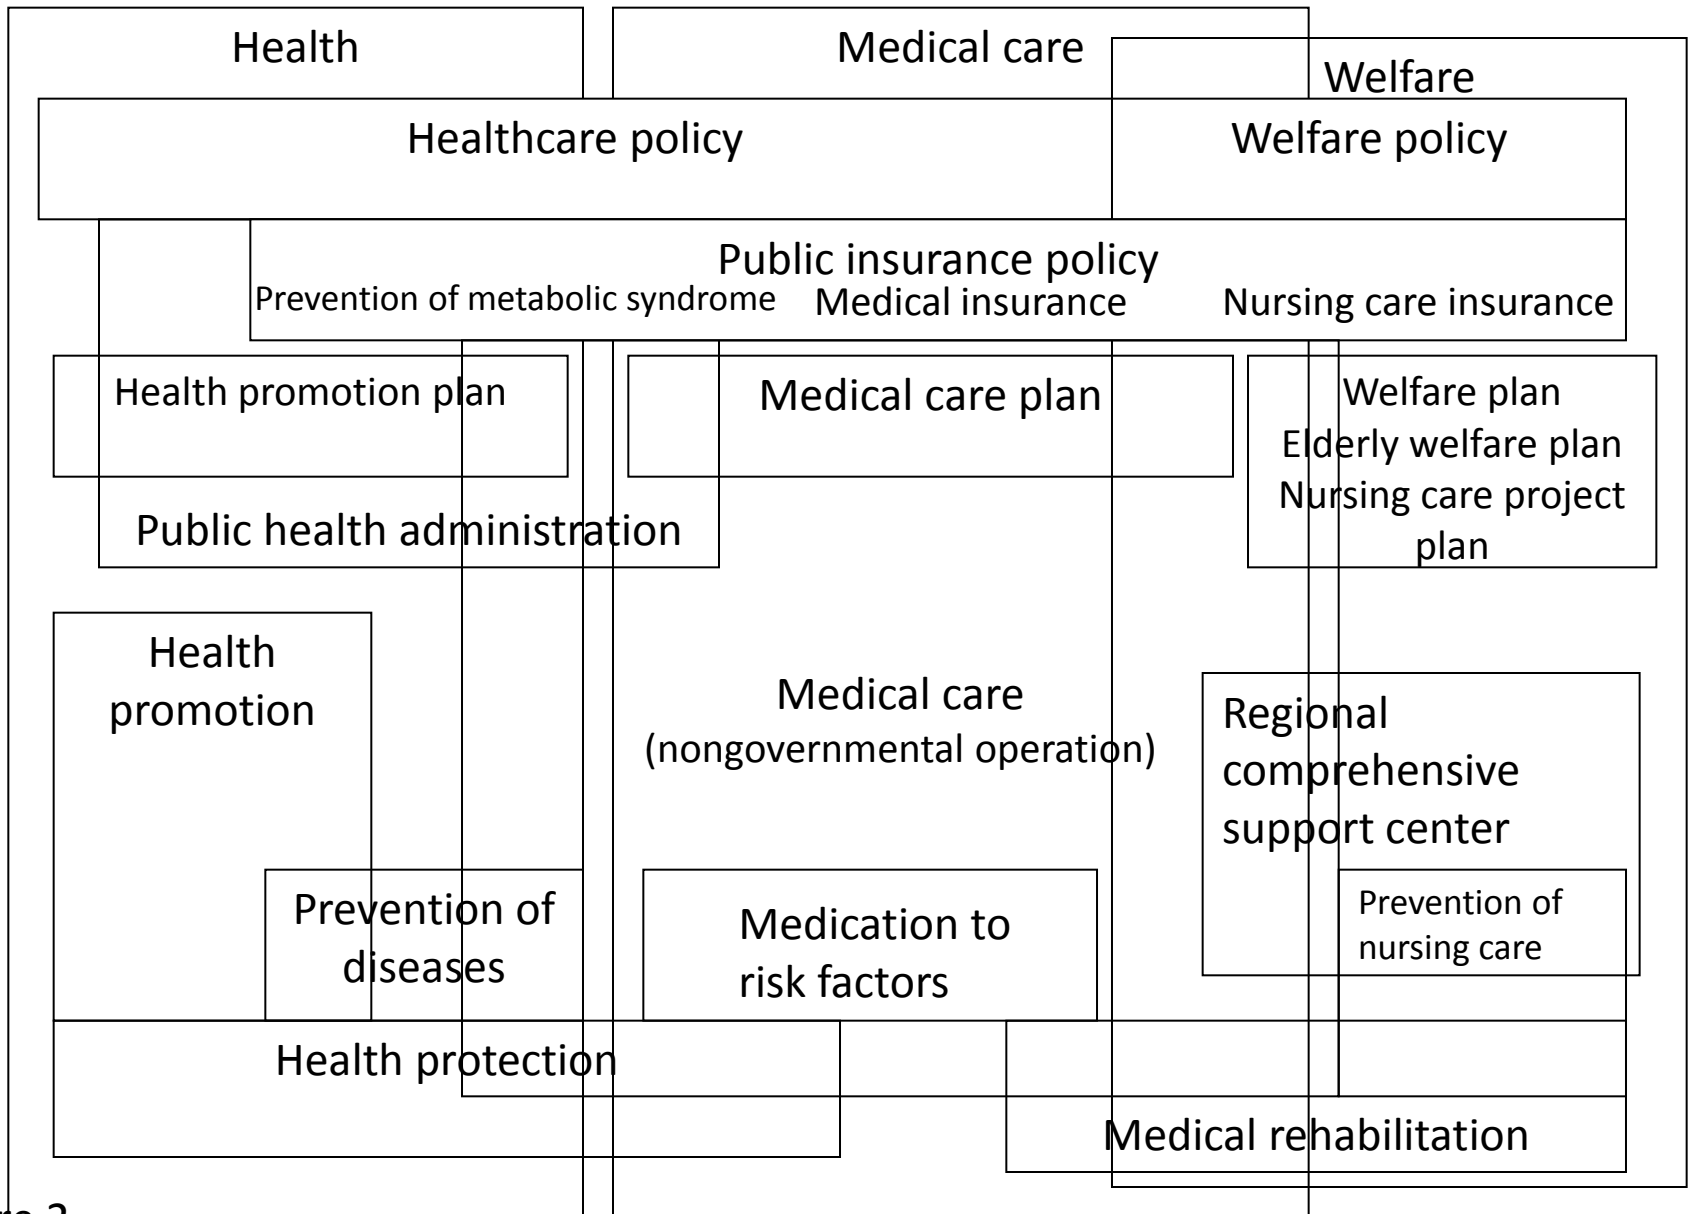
Health

Medical care

Welfare

Healthcare policy

Welfare policy

Public insurance policy

Prevention of metabolic syndrome

Medical insurance

Nursing care insurance

Health promotion plan

Medical care plan

Welfare plan
Elderly welfare plan
Nursing care project plan

Public health administration

Health promotion

Medical care
(nongovernmental operation)

Regional comprehensive support center

Prevention of diseases

Medication to risk factors

Prevention of nursing care

Health protection

Medical rehabilitation

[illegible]re 2